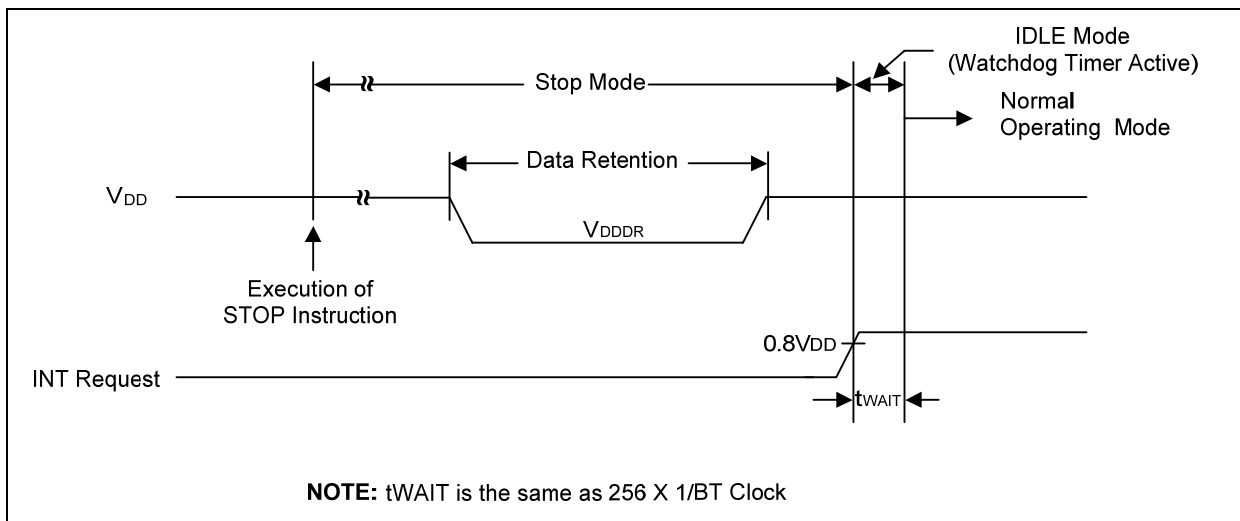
IDLE Mode
(Watchdog Timer Active)

Stop Mode

Normal
Operating Mode

Data Retention

$V_{DD}$

$V_{DDDR}$

Execution of
STOP Instruction

$0.8V_{DD}$

INT Request

$t_{WAIT}$

**NOTE:** tWAIT is the same as 256 X 1/BT Clock